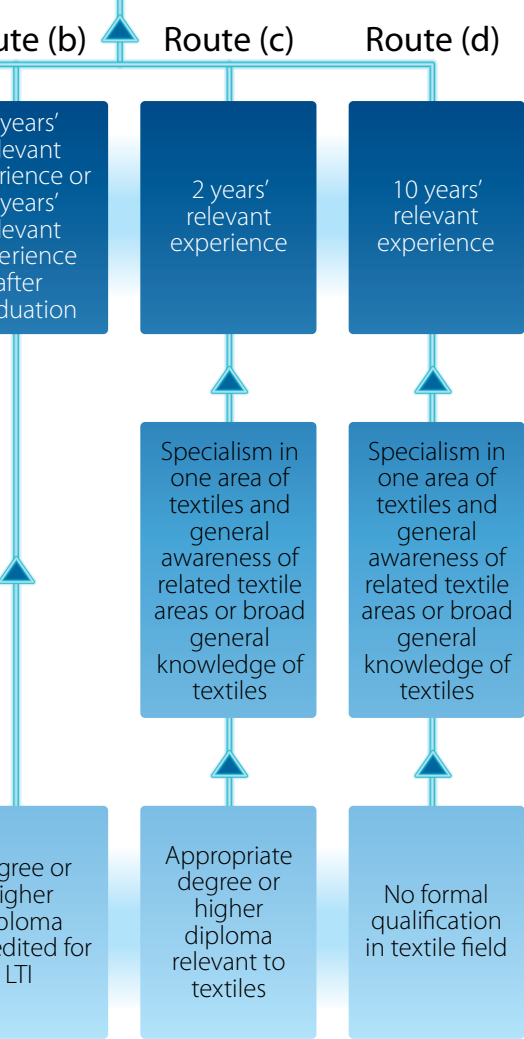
ute (b)

Route (c)

Route (d)

years' levant rience or years' levant erience after duation

2 years' relevant experience

10 years' relevant experience

Specialism in one area of textiles and general awareness of related textile areas or broad general knowledge of textiles

Specialism in one area of textiles and general awareness of related textile areas or broad general knowledge of textiles

gree or igher ploma edited for LTI

Appropriate degree or higher diploma relevant to textiles

No formal qualification in textile field